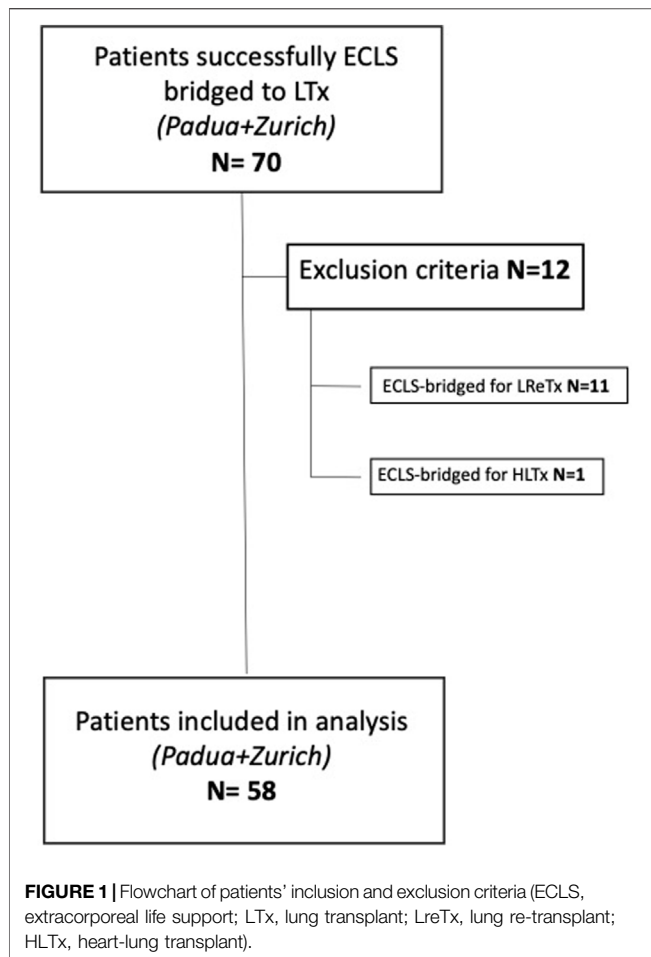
Patients successfully ECLS bridged to LTx
*(Padua+Zurich)*
**N= 70**

Exclusion criteria **N=12**

ECLS-bridged for LReTx **N=11**

ECLS-bridged for HLTx **N=1**

Patients included in analysis
*(Padua+Zurich)*
**N= 58**

**FIGURE 1 |** Flowchart of patients' inclusion and exclusion criteria (ECLS, extracorporeal life support; LTx, lung transplant; LreTx, lung re-transplant; HLTx, heart-lung transplant).